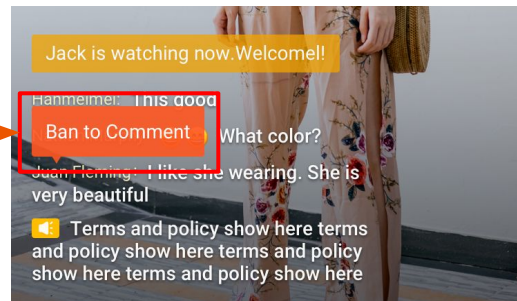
Jack is watching now.Welcome!!

Hanmeimei: This good

Ban to Comment

What color?

Juan Fleming: I like she wearing. She is very beautiful

Terms and policy show here terms and policy show here terms and policy show here terms and policy show here